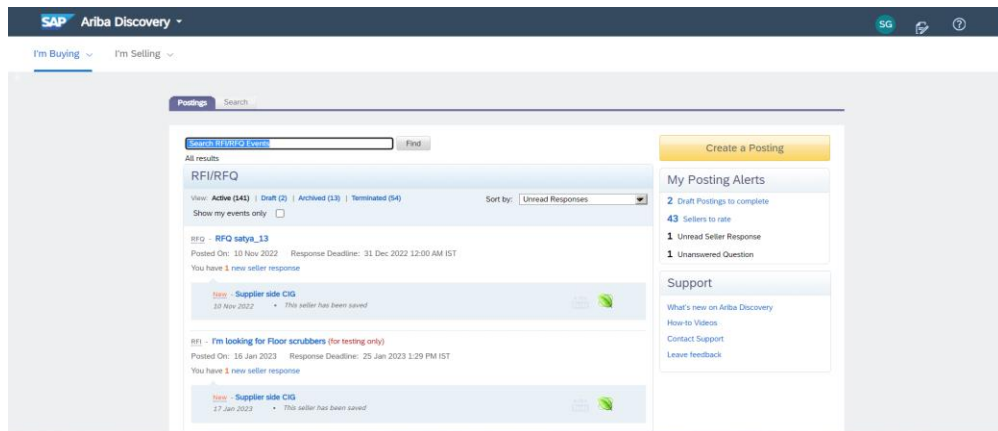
SAP Ariba Discovery

SG

I'm Buying I'm Selling

Postings Search

Search RFI/RFQ Events Find

All results

RFI/RFQ

View: Active (141) | Draft (2) | Archived (13) | Terminated (54)

Sort by: Unread Responses

Show my events only

RFQ - RFQ satya_13

Posted On: 10 Nov 2022 Response Deadline: 31 Dec 2022 12:00 AM IST

You have 1 new seller response

New - Supplier side CIG

10 Nov 2022 • This seller has been saved

RFI - I'm looking for Floor scrubbers (for testing only)

Posted On: 16 Jan 2023 Response Deadline: 25 Jan 2023 1:29 PM IST

You have 1 new seller response

New - Supplier side CIG

17 Jan 2023 • This seller has been saved

Create a Posting

My Posting Alerts

2 Draft Postings to complete

43 Sellers to rate

1 Unread Seller Response

1 Unanswered Question

Support

What's new on Ariba Discovery

How-to Videos

Contact Support

Leave feedback